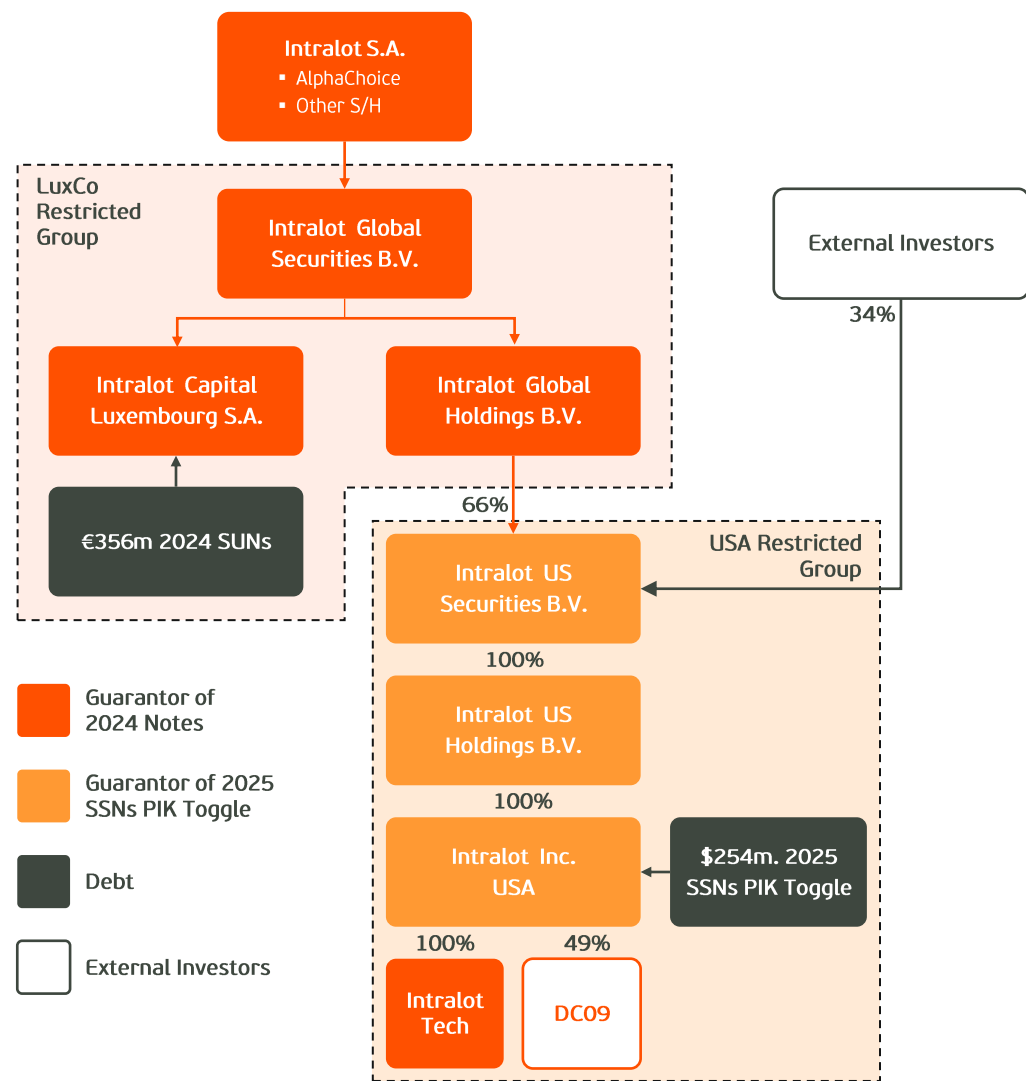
Intralot S.A.
▪ AlphaChoice
▪ Other S/H

LuxCo Restricted Group

Intralot Global Securities B.V.

External Investors

34%

Intralot Capital Luxembourg S.A.

Intralot Global Holdings B.V.

€356m 2024 SUNs

66%

USA Restricted Group

Intralot US Securities B.V.

100%

Intralot US Holdings B.V.

100%

Intralot Inc. USA

$254m. 2025 SSNs PIK Toggle

100%

49%

Intralot Tech

DC09

Guarantor of 2024 Notes

Guarantor of 2025 SSNs PIK Toggle

Debt

External Investors